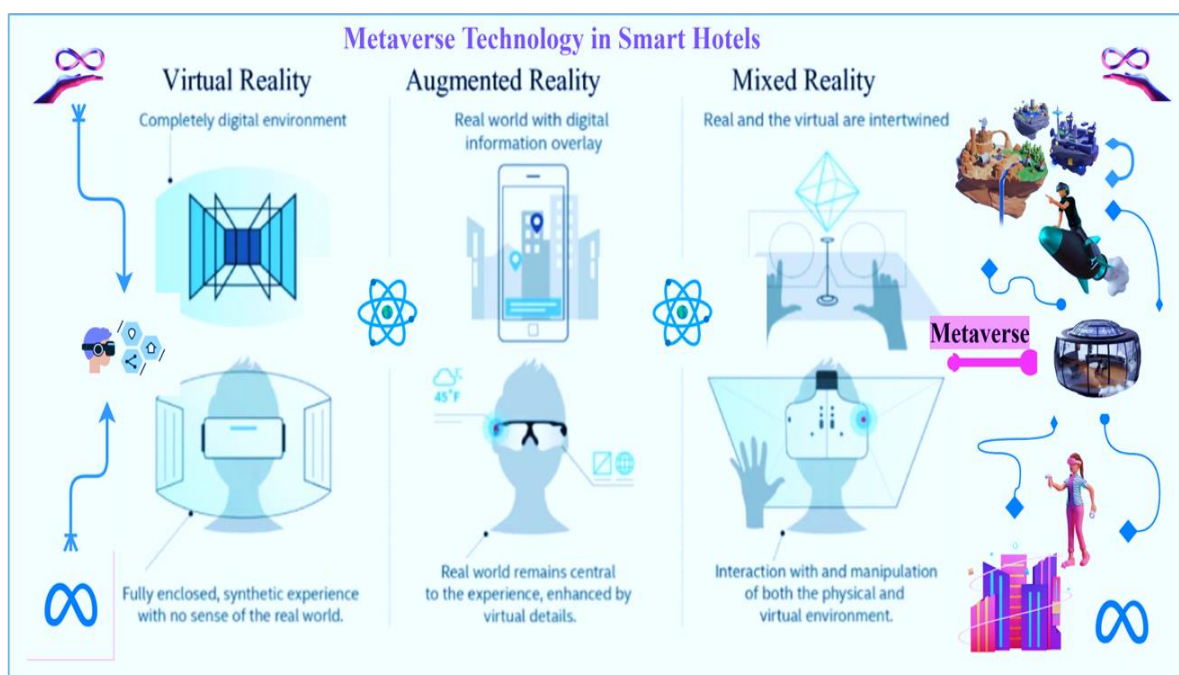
Metaverse Technology in Smart Hotels

Virtual Reality

Completely digital environment

Fully enclosed, synthetic experience with no sense of the real world.

Augmented Reality

Real world with digital information overlay

45°F

Real world remains central to the experience, enhanced by virtual details.

Mixed Reality

Real and the virtual are intertwined

Interaction with and manipulation of both the physical and virtual environment.

Metaverse